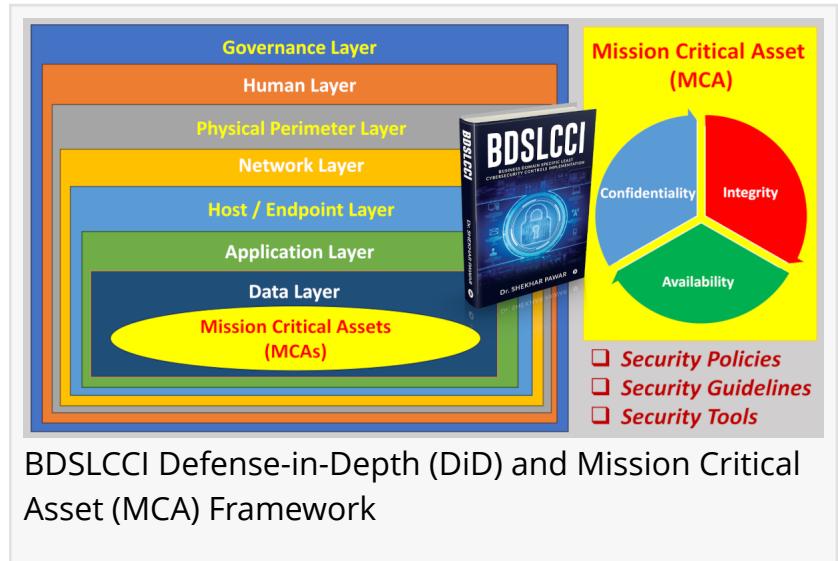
Governance Layer
Human Layer
Physical Perimeter Layer
Network Layer
Host / Endpoint Layer
Application Layer
Data Layer
Mission Critical Assets (MCAs)

BDSLCCI
BDSLCCI
BUSINESS DOMAIN-SPECIFIC LEAST CYBERSECURITY CONTROLS IMPLEMENTATION
Dr. SHEKHAR PAWAR
Dr. SHEKHAR PAWAR

Mission Critical Asset (MCA)
Confidentiality
Integrity
Availability

❑ Security Policies
❑ Security Guidelines
❑ Security Tools

BDSLCCI Defense-in-Depth (DiD) and Mission Critical Asset (MCA) Framework